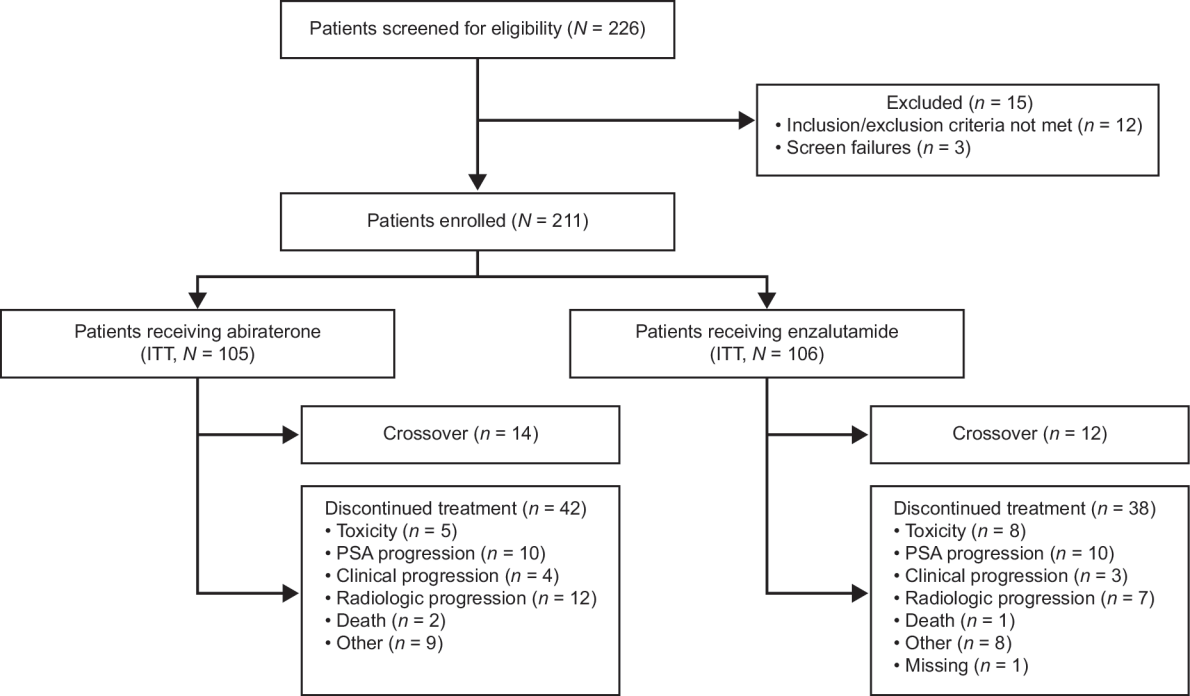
Patients screened for eligibility ($N$ = 226)

Excluded ($n$ = 15)
• Inclusion/exclusion criteria not met ($n$ = 12)
• Screen failures ($n$ = 3)

Patients enrolled ($N$ = 211)

Patients receiving abiraterone (ITT, $N$ = 105)

Patients receiving enzalutamide (ITT, $N$ = 106)

Crossover ($n$ = 14)

Crossover ($n$ = 12)

Discontinued treatment ($n$ = 42)
• Toxicity ($n$ = 5)
• PSA progression ($n$ = 10)
• Clinical progression ($n$ = 4)
• Radiologic progression ($n$ = 12)
• Death ($n$ = 2)
• Other ($n$ = 9)

Discontinued treatment ($n$ = 38)
• Toxicity ($n$ = 8)
• PSA progression ($n$ = 10)
• Clinical progression ($n$ = 3)
• Radiologic progression ($n$ = 7)
• Death ($n$ = 1)
• Other ($n$ = 8)
• Missing ($n$ = 1)